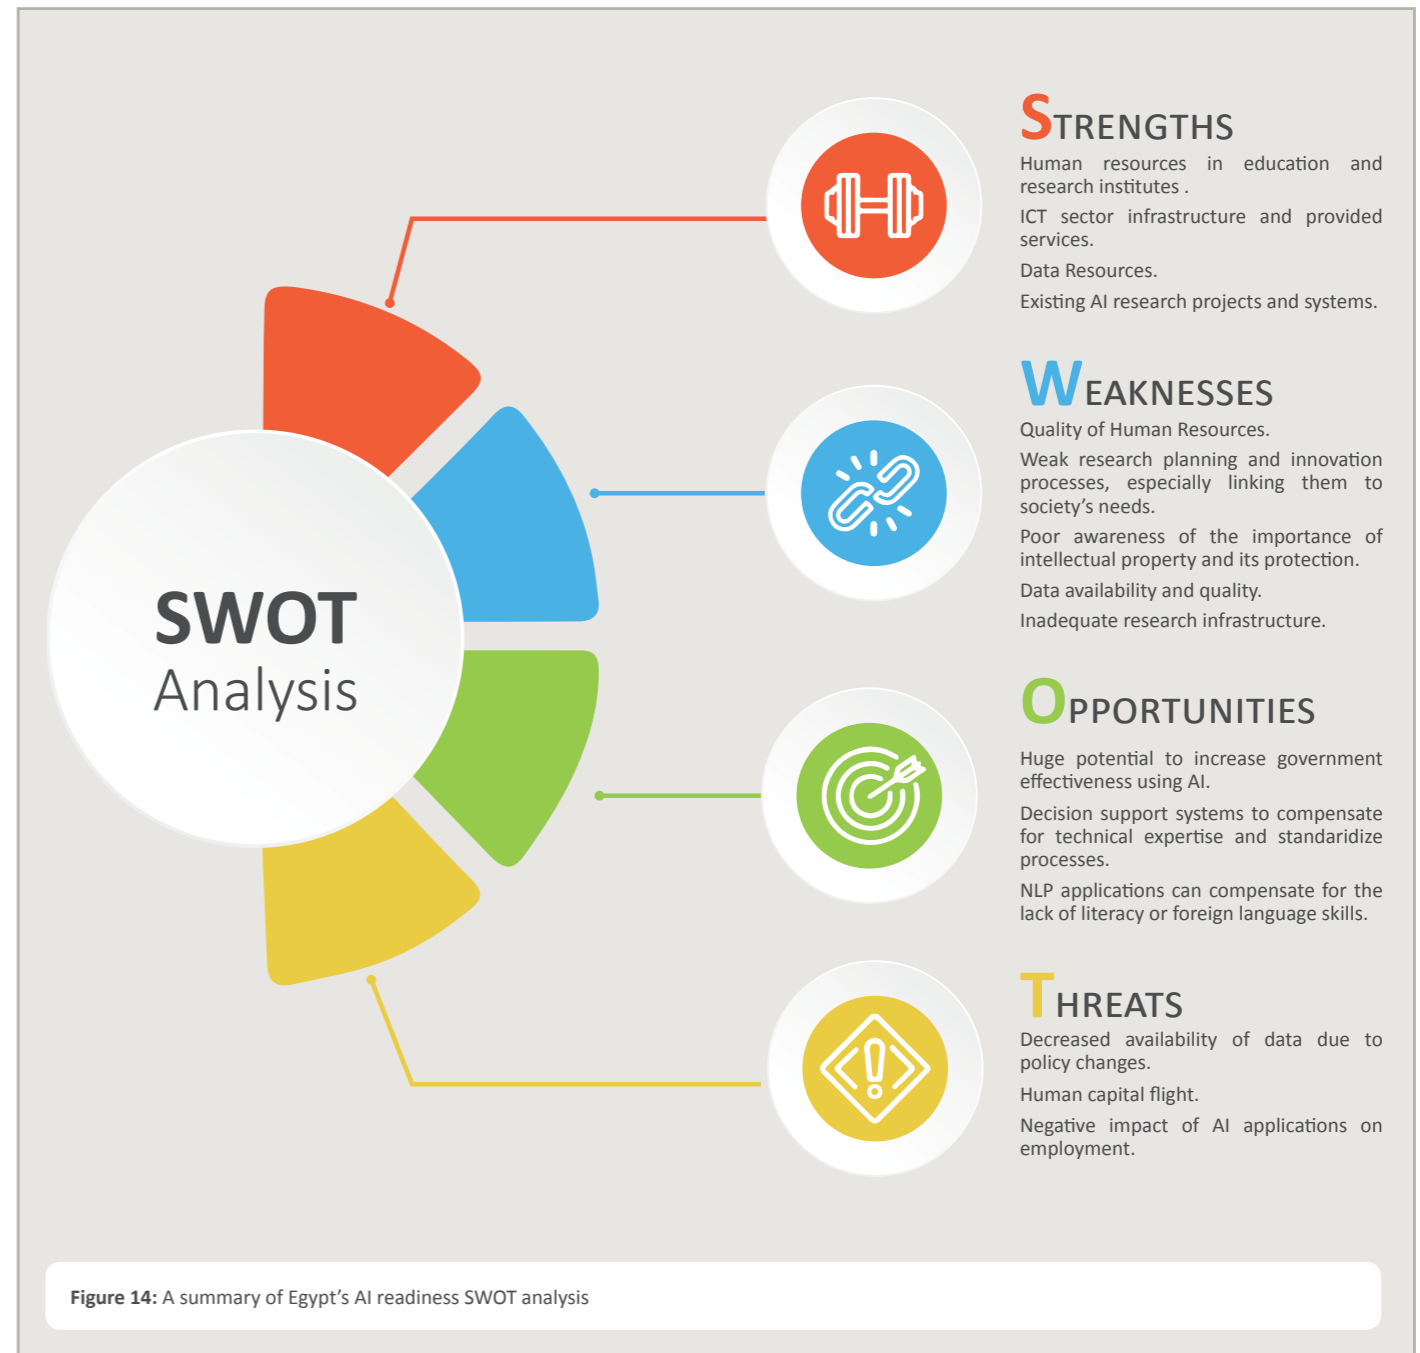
SWOT
Analysis

STRENGTHS
Human resources in education and research institutes .

ICT sector infrastructure and provided services.

Data Resources.

Existing AI research projects and systems.

WEAKNESSES
Quality of Human Resources.

Weak research planning and innovation processes, especially linking them to society's needs.

Poor awareness of the importance of intellectual property and its protection.

Data availability and quality.

Inadequate research infrastructure.

OPPORTUNITIES
Huge potential to increase government effectiveness using AI.

Decision support systems to compensate for technical expertise and standaridize processes.

NLP applications can compensate for the lack of literacy or foreign language skills.

THREATS
Decreased availability of data due to policy changes.

Human capital flight.

Negative impact of AI applications on employment.

Figure 14: A summary of Egypt's AI readiness SWOT analysis